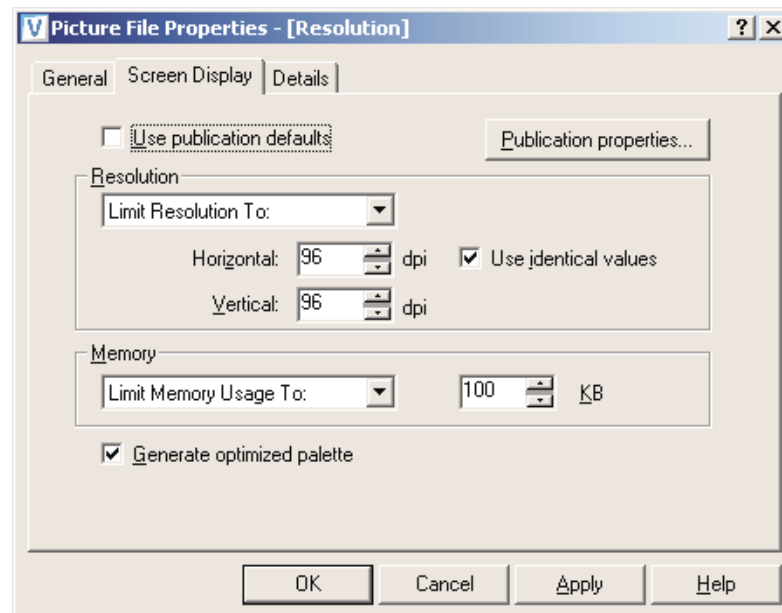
V Picture File Properties - [Resolution]
? X

General | Screen Display | Details

Use publication defaults

Publication properties...

Resolution

Limit Resolution To:

Horizontal: 96 dpi

Use identical values

Vertical: 96 dpi

Memory

Limit Memory Usage To:

100 KB

Generate optimized palette

OK | Cancel | Apply | Help